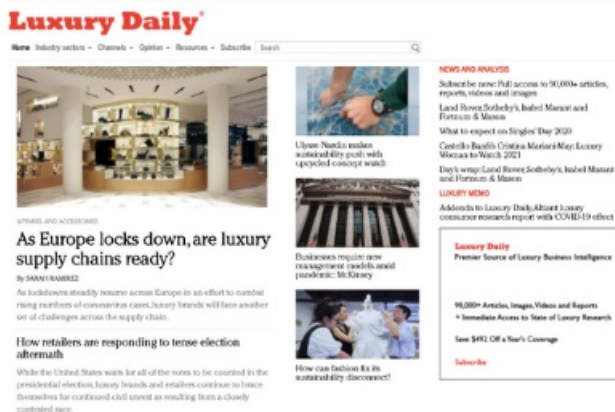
Luxury Daily®

Home Industry sectors ▾ Channels ▾ Opinion ▾ Resources ▾ Subscribe Search

APPAREL AND ACCESSORIES

As Europe locks down, are luxury supply chains ready?

By SARAH RAMIREZ

As lockdowns steadily resume across Europe in an effort to combat rising numbers of coronavirus cases, luxury brands will face another set of challenges across the supply chain.

How retailers are responding to tense election aftermath

While the United States waits for all of the votes to be counted in the presidential election, luxury brands and retailers continue to brace themselves for continued civil unrest as resulting from a closely contested race.

Ulysse Nardin makes sustainability push with upcycled concept watch

Businesses require new management models amid pandemic: McKinsey

How can fashion fix its sustainability disconnect?

NEWS AND ANALYSIS

Subscribe now: Full access to 90,000+ articles, reports, videos and images

Land Rover, Sotheby's, Isabel Marant and Fortnum & Mason

What to expect on Singles' Day 2020

Castello Banfi's Cristina Mariani-May: Luxury Woman to Watch 2021

Day's wrap: Land Rover, Sotheby's, Isabel Marant and Fortnum & Mason

LUXURY MEMO

Addenda to Luxury Daily/Altiant luxury consumer research report with COVID-19 effect

Luxury Daily
Premier Source of Luxury Business Intelligence

90,000+ Articles, Images, Videos and Reports
+ Immediate Access to State of Luxury Research

Save $492 Off a Year's Coverage

Subscribe